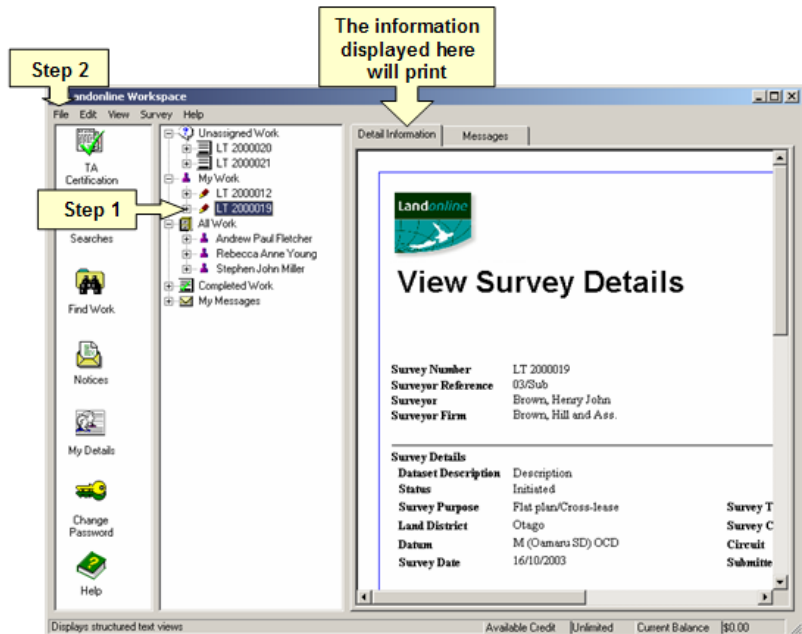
The information displayed here will print

Step 2

Landonline Workspace

File Edit View Survey Help

TA Certification

Searches

Find Work

Notices

My Details

Change Password

Help

Unassigned Work
LT 2000020
LT 2000021
My Work
LT 2000012
LT 2000019
All Work
Andrew Paul Fletcher
Rebecca Anne Young
Stephen John Miller
Completed Work
My Messages

Step 1

Detail Information

Messages

Landonline

View Survey Details

| | |
|---|---|
| Survey Number | LT 2000019 |
| Surveyor Reference | 03/Sub |
| Surveyor | Brown, Henry John |
| Surveyor Firm | Brown, Hill and Ass. |

Survey Details

| | | |
|---|---|---|
| Dataset Description | Description | |
| Status | Initiated | |
| Survey Purpose | Flat plan/Cross-lease | Survey T |
| Land District | Otago | Survey C |
| Datum | M (Oamaru SD) OCD | Circuit |
| Survey Date | 16/10/2003 | Submitte |

Displays structured text views

Available Credit | Unlimited | Current Balance | $0.00